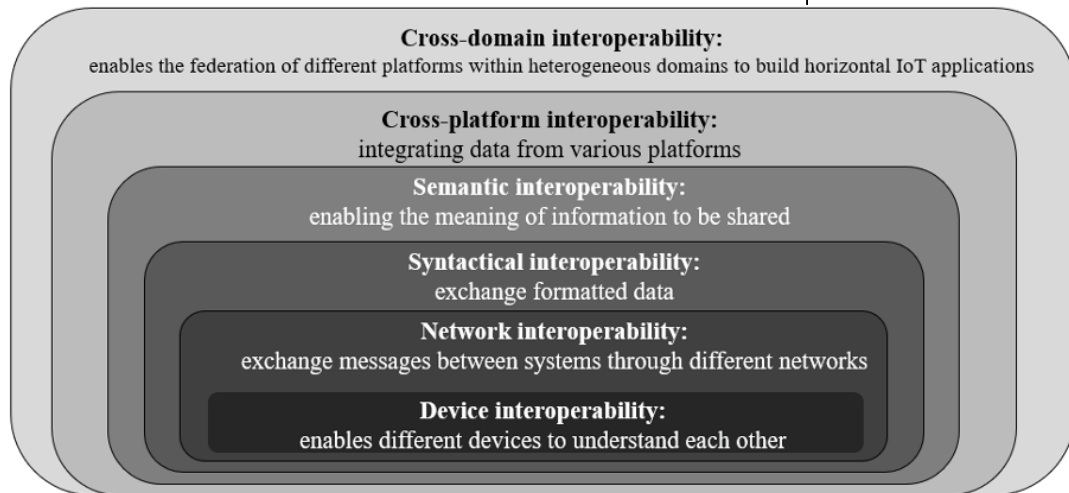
**Cross-domain interoperability:**
enables the federation of different platforms within heterogeneous domains to build horizontal IoT applications

**Cross-platform interoperability:**
integrating data from various platforms

**Semantic interoperability:**
enabling the meaning of information to be shared

**Syntactical interoperability:**
exchange formatted data

**Network interoperability:**
exchange messages between systems through different networks

**Device interoperability:**
enables different devices to understand each other